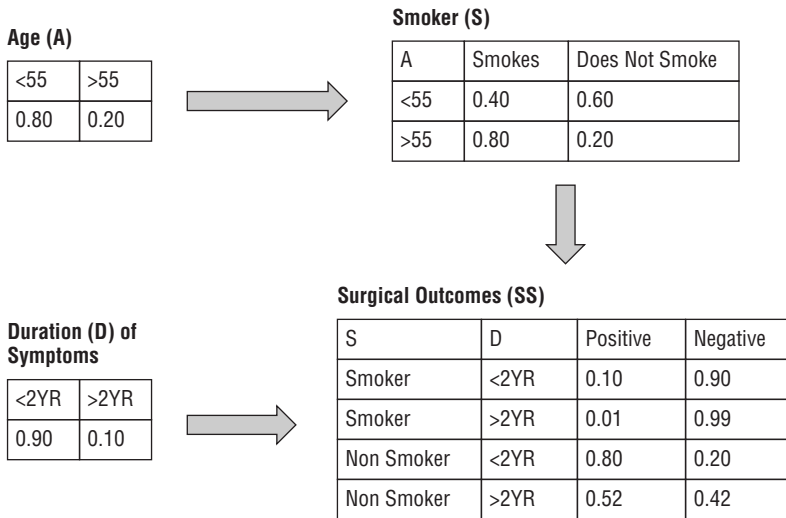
Age (A)

| <55 | >55 |
|---|---|
| 0.80 | 0.20 |

Smoker (S)

| A | Smokes | Does Not Smoke |
|---|---|---|
| <55 | 0.40 | 0.60 |
| >55 | 0.80 | 0.20 |

Duration (D) of Symptoms

| <2YR | >2YR |
|---|---|
| 0.90 | 0.10 |

Surgical Outcomes (SS)

| S | D | Positive | Negative |
|---|---|---|---|
| Smoker | <2YR | 0.10 | 0.90 |
| Smoker | >2YR | 0.01 | 0.99 |
| Non Smoker | <2YR | 0.80 | 0.20 |
| Non Smoker | >2YR | 0.52 | 0.42 |